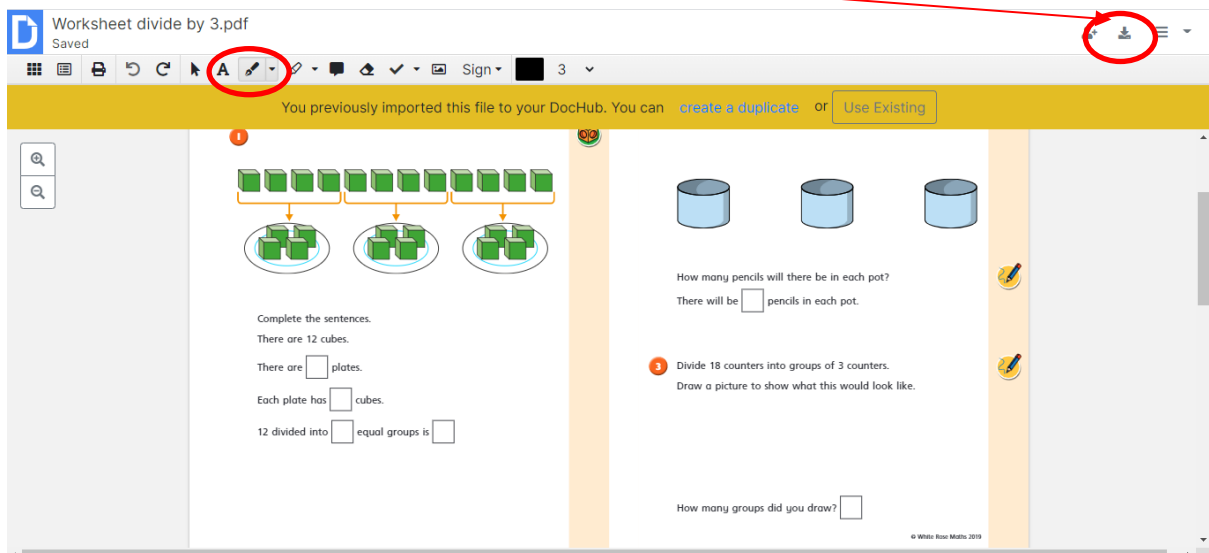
Worksheet divide by 3.pdf
Saved

Sign 3

You previously imported this file to your DocHub. You can create a duplicate or Use Existing

1

Complete the sentences.

There are 12 cubes.

There are ☐ plates.

Each plate has ☐ cubes.

12 divided into ☐ equal groups is ☐

How many pencils will there be in each pot?

There will be ☐ pencils in each pot.

3 Divide 18 counters into groups of 3 counters.

Draw a picture to show what this would look like.

How many groups did you draw? ☐

© White Rose Maths 2019